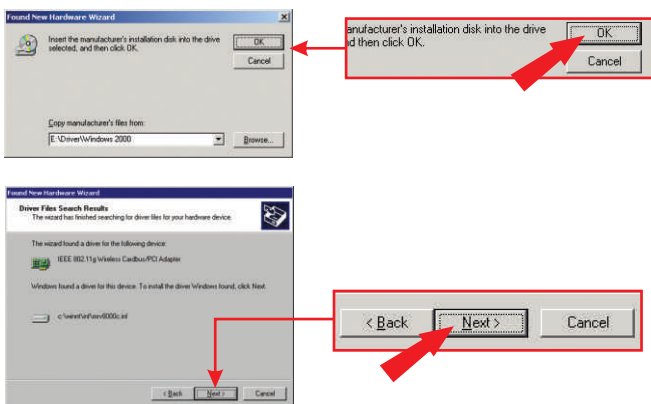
Found New Hardware Wizard

Insert the manufacturer's installation disk into the drive selected, and then click OK.

OK

Cancel

Copy manufacturer's files from:

E:\Driver\Windows 2000

Browse...

anufacturer's installation disk into the drive d then click OK.

OK

Cancel

Found New Hardware Wizard

Driver Files Search Results

The wizard has finished searching for driver files for your hardware device.

The wizard found a driver for the following device:

IEEE 802.11g Wireless Cardbus/PCI Adapter

Windows found a driver for this device. To install the driver Windows found, click Next.

c:\winnt\inf\oem8000c.inf

< Back

Next >

Cancel

< Back

Next >

Cancel